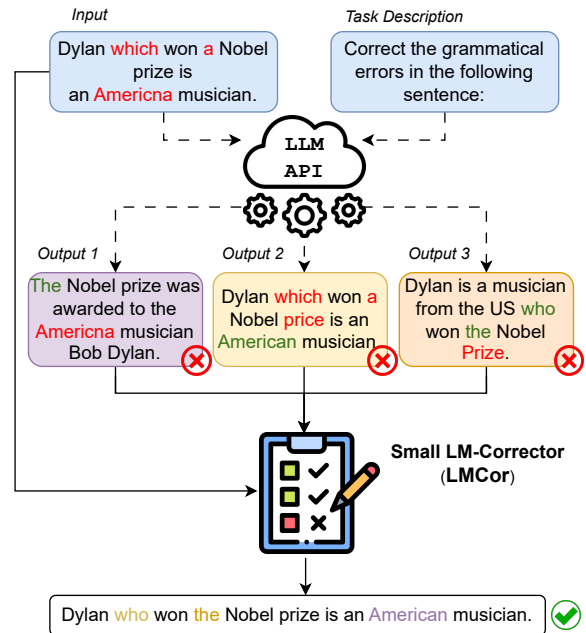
Input

Dylan which won a Nobel prize is an Americna musician.

Task Description

Correct the grammatical errors in the following sentence:

LLM API

Output 1

The Nobel prize was awarded to the Americna musician Bob Dylan.

Output 2

Dylan which won a Nobel price is an American musician.

Output 3

Dylan is a musician from the US who won the Nobel Prize.

Small LM-Corrector (LMCor)

Dylan who won the Nobel prize is an American musician.